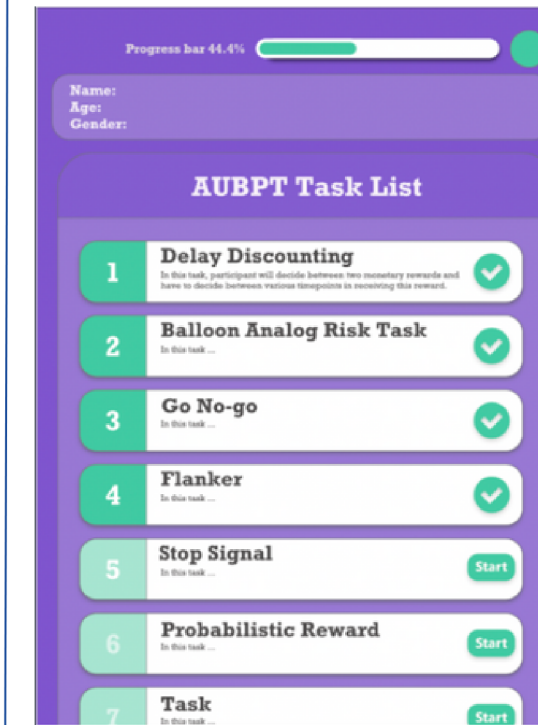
Progress bar 44.4%

Name:
Age:
Gender:

AUBPT Task List

1
Delay Discounting
In this task, participant will decide between two monetary rewards and have to decide between various timepoints in receiving this reward.

2
Balloon Analog Risk Task
In this task ...

3
Go No-go
In this task ...

4
Flanker
In this task ...

5
Stop Signal
In this task ...
Start

6
Probabilistic Reward
In this task ...
Start

7
Task
In this task ...
Start